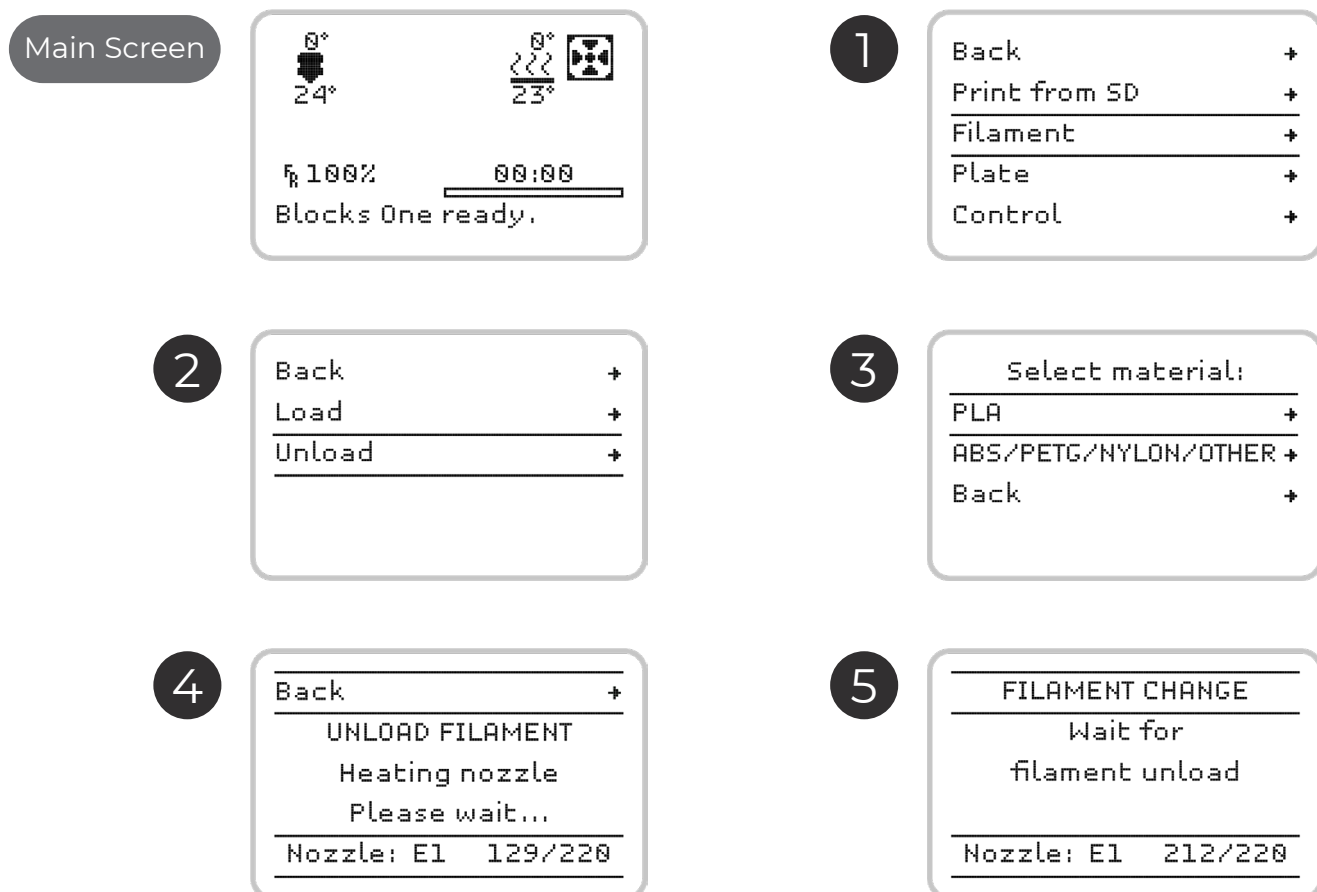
Main Screen

0°
24°

0°
23°

FR 100%

00:00

Blocks One ready.

1

Back →
Print from SD →
Filament →
Plate →
Control →

2

Back →
Load →
Unload →

3

Select material:
PLA →
ABS/PETG/NYLON/OTHER →
Back →

4

Back →
UNLOAD FILAMENT
Heating nozzle
Please wait...
Nozzle: E1 129/220

5

FILAMENT CHANGE
Wait for
filament unload

Nozzle: E1 212/220